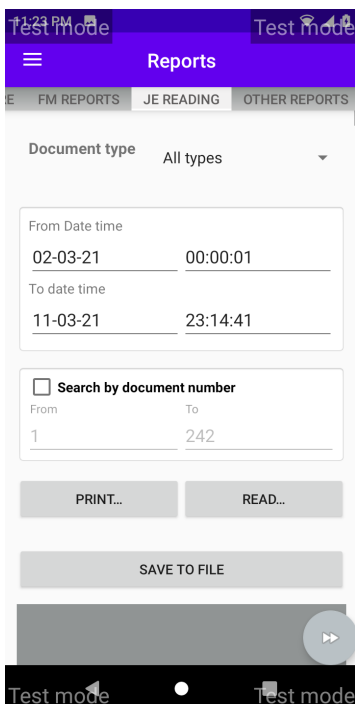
11:23 PM Test mode Test mode

Reports

E FM REPORTS JE READING OTHER REPORTS

Document type All types

From Date time
02-03-21 00:00:01
To date time
11-03-21 23:14:41

Search by document number
From To
1 242

PRINT... READ...

SAVE TO FILE

Test mode Test mode